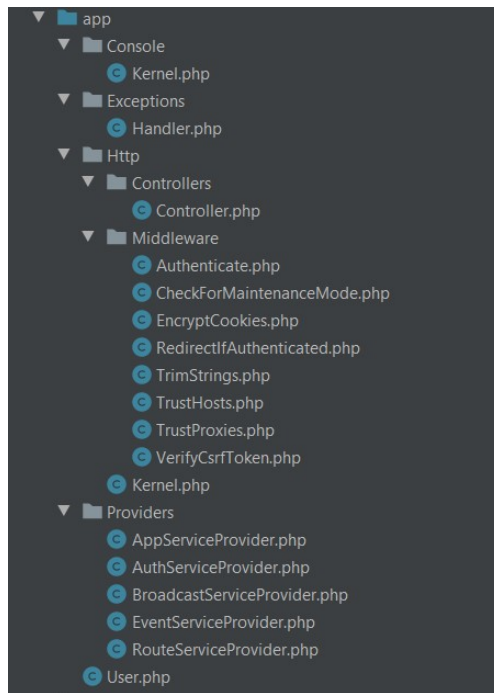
app
Console
Kernel.php
Exceptions
Handler.php
Http
Controllers
Controller.php
Middleware
Authenticate.php
CheckForMaintenanceMode.php
EncryptCookies.php
RedirectIfAuthenticated.php
TrimStrings.php
TrustHosts.php
TrustProxies.php
VerifyCsrfToken.php
Kernel.php
Providers
AppServiceProvider.php
AuthServiceProvider.php
BroadcastServiceProvider.php
EventServiceProvider.php
RouteServiceProvider.php
User.php